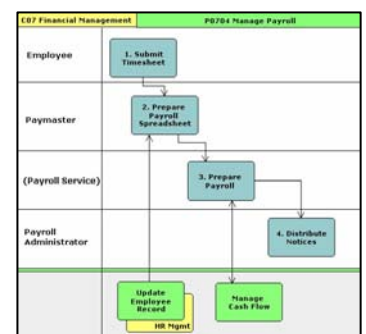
E07 Financial Management

P0704 Manage Payroll

Employee

1. Submit Timesheet

Paymaster

2. Prepare Payroll Spreadsheet

(Payroll Service)

3. Prepare Payroll

Payroll Administrator

4. Distribute Notices

Update Employee Record

HR Mgmt

Manage Cash Flow